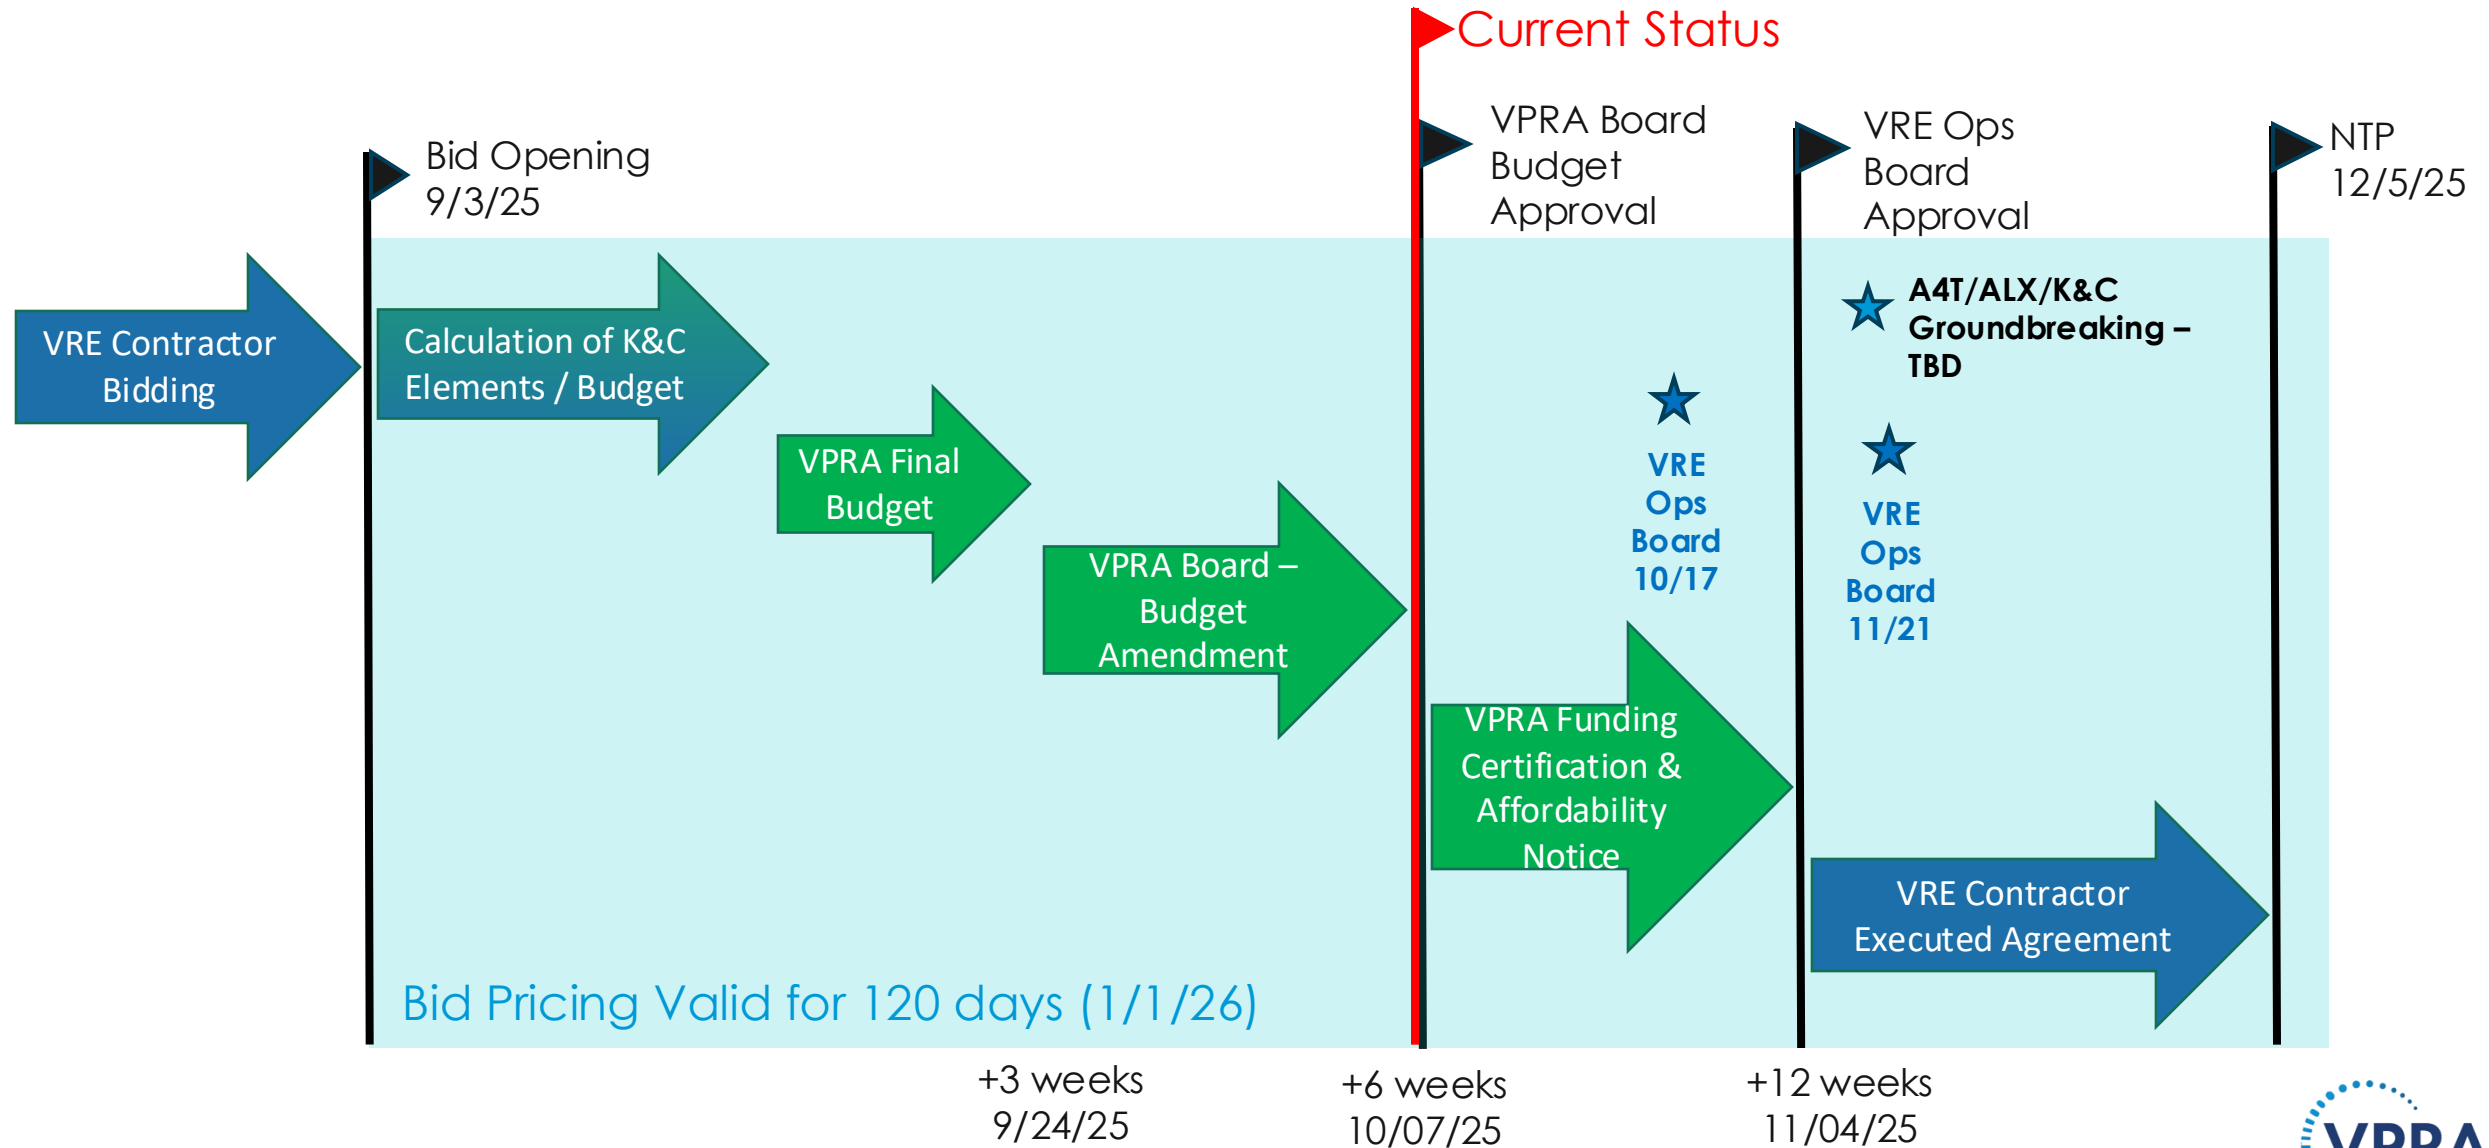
Current Status

Bid Opening
9/3/25

VPRA Board
Budget
Approval

VRE Ops
Board
Approval

NTP
12/5/25

VRE Contractor Bidding

Calculation of K&C Elements / Budget

VPRA Final Budget

VPRA Board – Budget Amendment

A4T/ALX/K&C Groundbreaking – TBD

VRE Ops Board 10/17

VRE Ops Board 11/21

VPRA Funding Certification & Affordability Notice

VRE Contractor Executed Agreement

Bid Pricing Valid for 120 days (1/1/26)

+3 weeks
9/24/25

+6 weeks
10/07/25

+12 weeks
11/04/25

VPRA